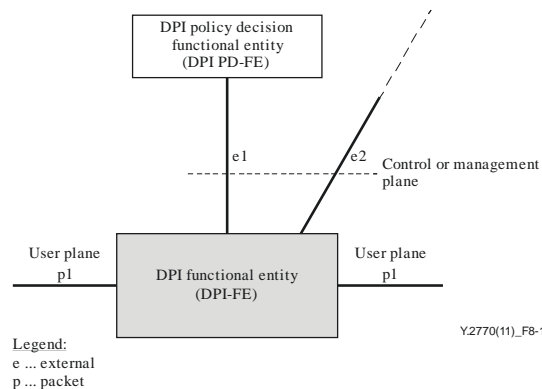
DPI policy decision functional entity (DPI PD-FE)

e1

e2

Control or management plane

User plane
p1

DPI functional entity (DPI-FE)

User plane
p1

Y.2770(11)_F8-1

Legend:
e ... external
p ... packet